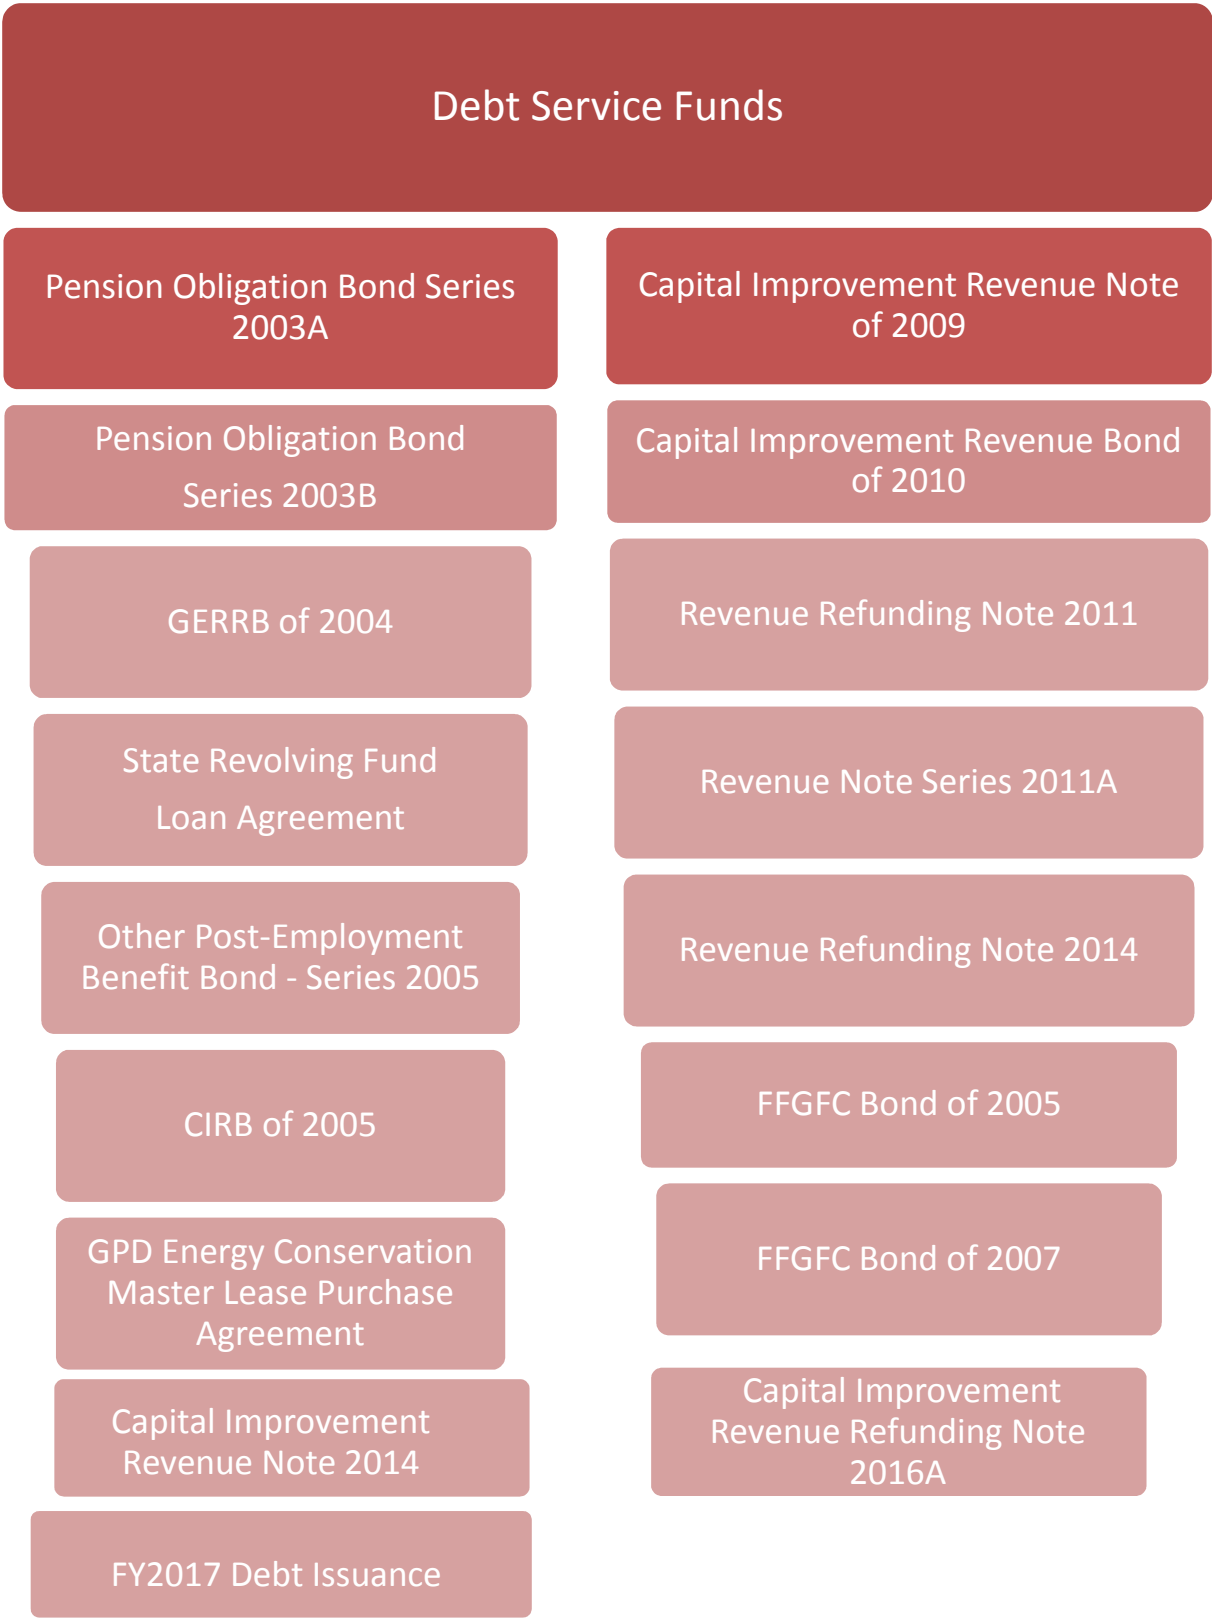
Debt Service Funds

Pension Obligation Bond Series 2003A

Pension Obligation Bond Series 2003B

GERRB of 2004

State Revolving Fund Loan Agreement

Other Post-Employment Benefit Bond - Series 2005

CIRB of 2005

GPD Energy Conservation Master Lease Purchase Agreement

Capital Improvement Revenue Note 2014

FY2017 Debt Issuance

Capital Improvement Revenue Note of 2009

Capital Improvement Revenue Bond of 2010

Revenue Refunding Note 2011

Revenue Note Series 2011A

Revenue Refunding Note 2014

FFGFC Bond of 2005

FFGFC Bond of 2007

Capital Improvement Revenue Refunding Note 2016A